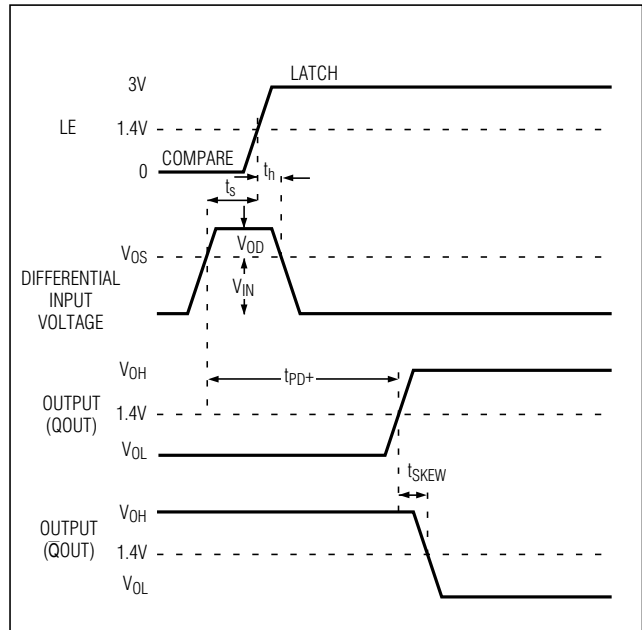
3V

LATCH

LE

1.4V

0

COMPARE

$t_h$

$t_S$

$V_{OD}$

$V_{OS}$

DIFFERENTIAL INPUT VOLTAGE

$V_{IN}$

$V_{OH}$

$t_{PD+}$

OUTPUT (QOUT)

1.4V

$V_{OL}$

$t_{SKEW}$

OUTPUT ($\overline{QOUT}$)

$V_{OH}$

1.4V

$V_{OL}$